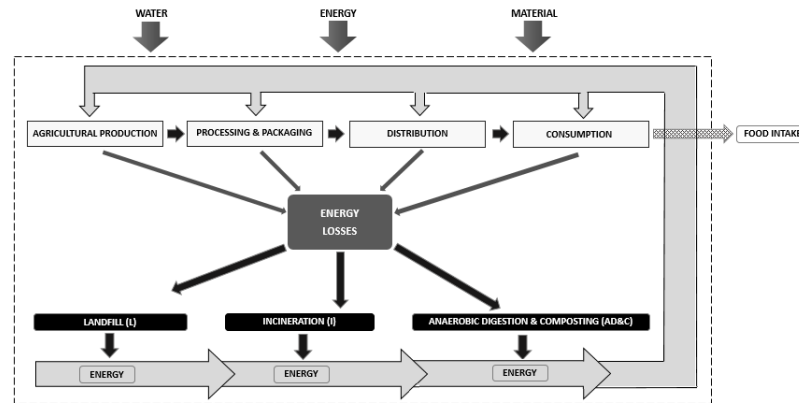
WATER
ENERGY
MATERIAL

AGRICULTURAL PRODUCTION
PROCESSING & PACKAGING
DISTRIBUTION
CONSUMPTION
FOOD INTAKE

ENERGY LOSSES

LANDFILL (L)
INCINERATION (I)
ANAEROBIC DIGESTION & COMPOSTING (AD&C)

ENERGY
ENERGY
ENERGY